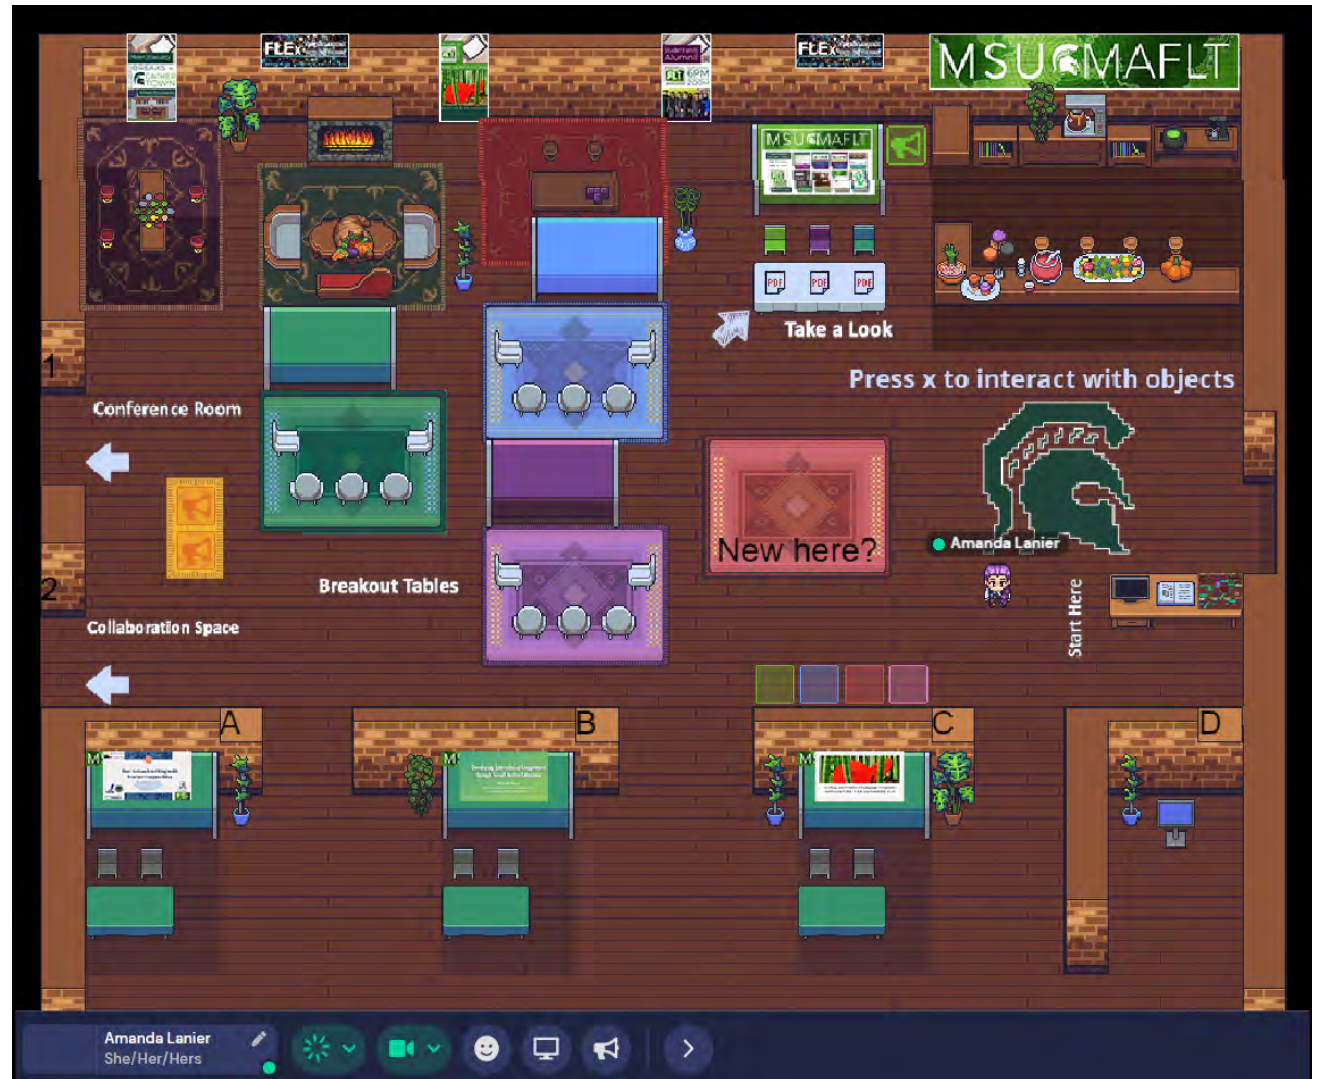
FLEX

FLEX

MSU MAFLT

MSU MAFLT

PDF PDF PDF

Take a Look

Press x to interact with objects

1

Conference Room

2

Collaboration Space

Breakout Tables

New here?

Amanda Lanier

Start Here

A

B

C

D

Amanda Lanier
She/Her/Hers